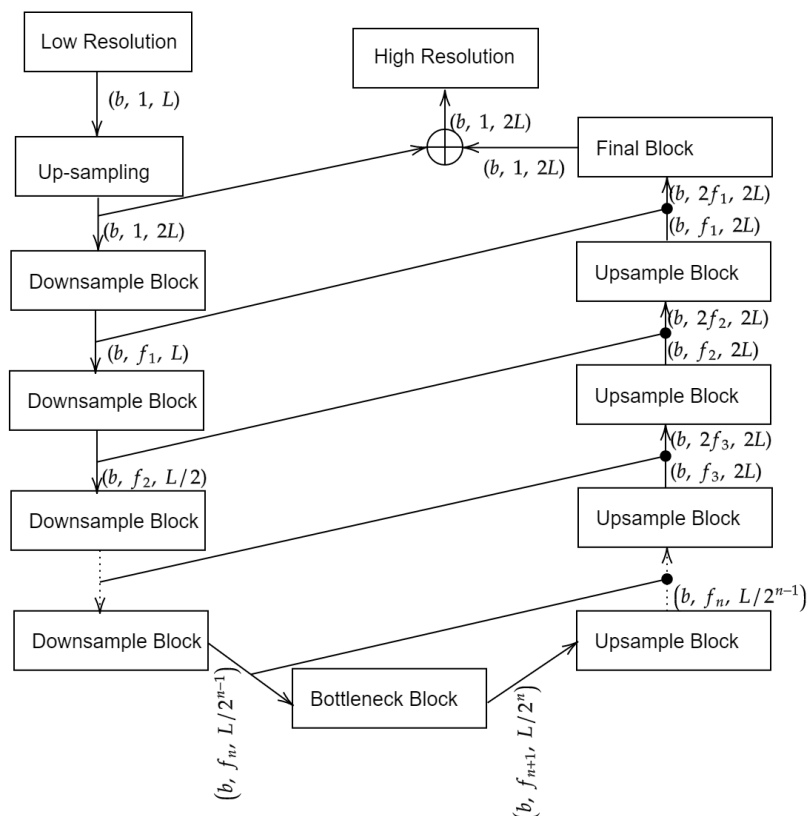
Low Resolution

$(b,\ 1,\ L)$

Up-sampling

$(b,\ 1,\ 2L)$

Downsample Block

$(b,\ f_1,\ L)$

Downsample Block

$(b,\ f_2,\ L/2)$

Downsample Block

Downsample Block

$(b,\ f_n,\ L/2^{n-1})$

Bottleneck Block

$(b,\ f_{n+1},\ L/2^n)$

High Resolution

$(b,\ 1,\ 2L)$

$(b,\ 1,\ 2L)$

Final Block

$(b,\ 2f_1,\ 2L)$

$(b,\ f_1,\ 2L)$

Upsample Block

$(b,\ 2f_2,\ 2L)$

$(b,\ f_2,\ 2L)$

Upsample Block

$(b,\ 2f_3,\ 2L)$

$(b,\ f_3,\ 2L)$

Upsample Block

$(b,\ f_n,\ L/2^{n-1})$

Upsample Block